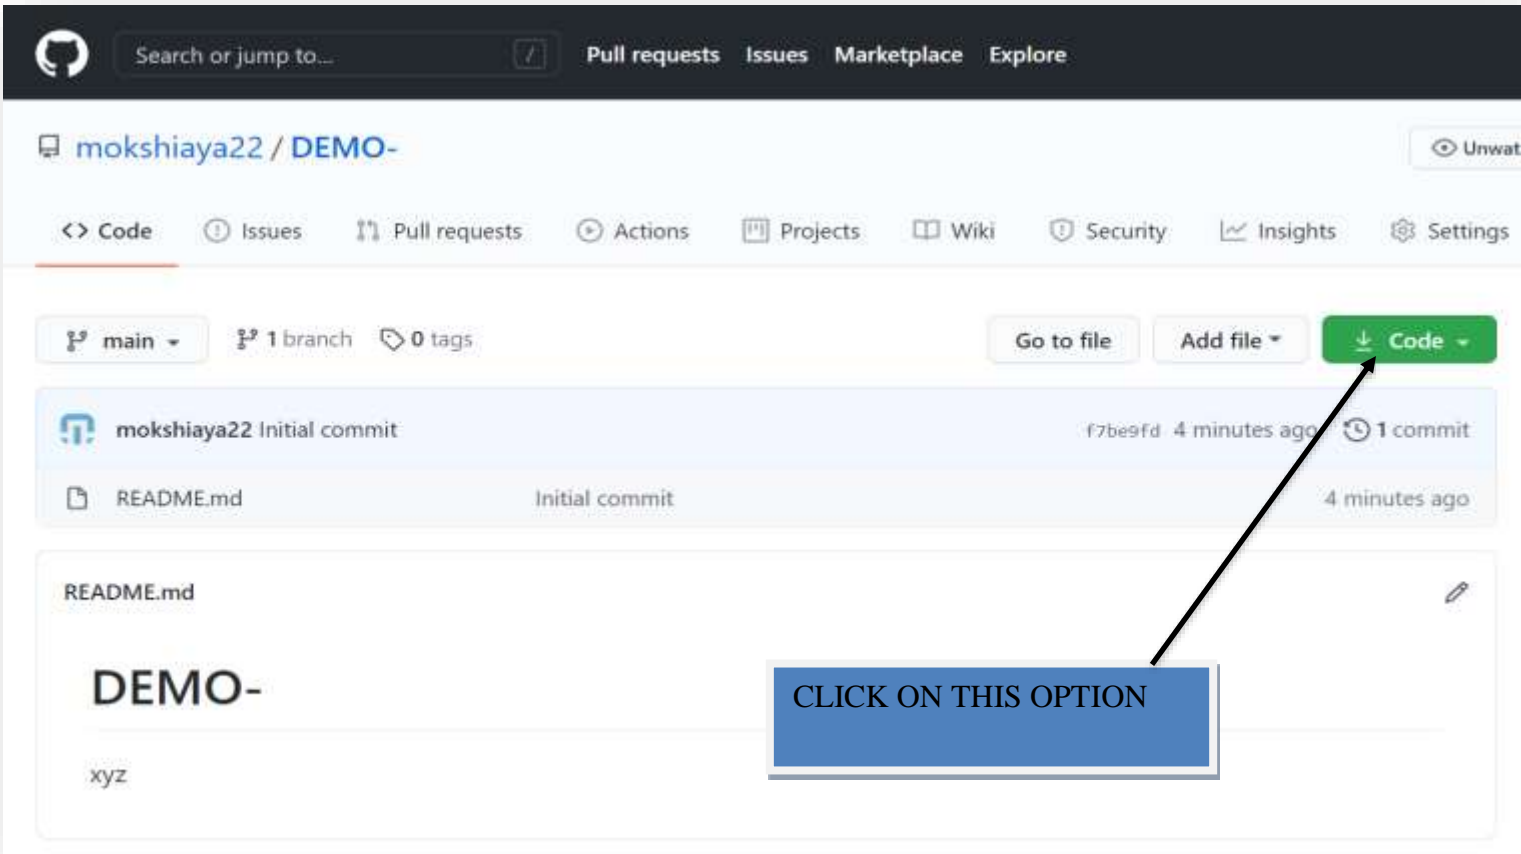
Search or jump to... / Pull requests Issues Marketplace Explore

mokshiaya22 / DEMO-

Unwat

Code Issues Pull requests Actions Projects Wiki Security Insights Settings

main 1 branch 0 tags Go to file Add file Code

mokshiaya22 Initial commit f7be9fd 4 minutes ago 1 commit

README.md Initial commit 4 minutes ago

README.md

DEMO-

xyz

CLICK ON THIS OPTION